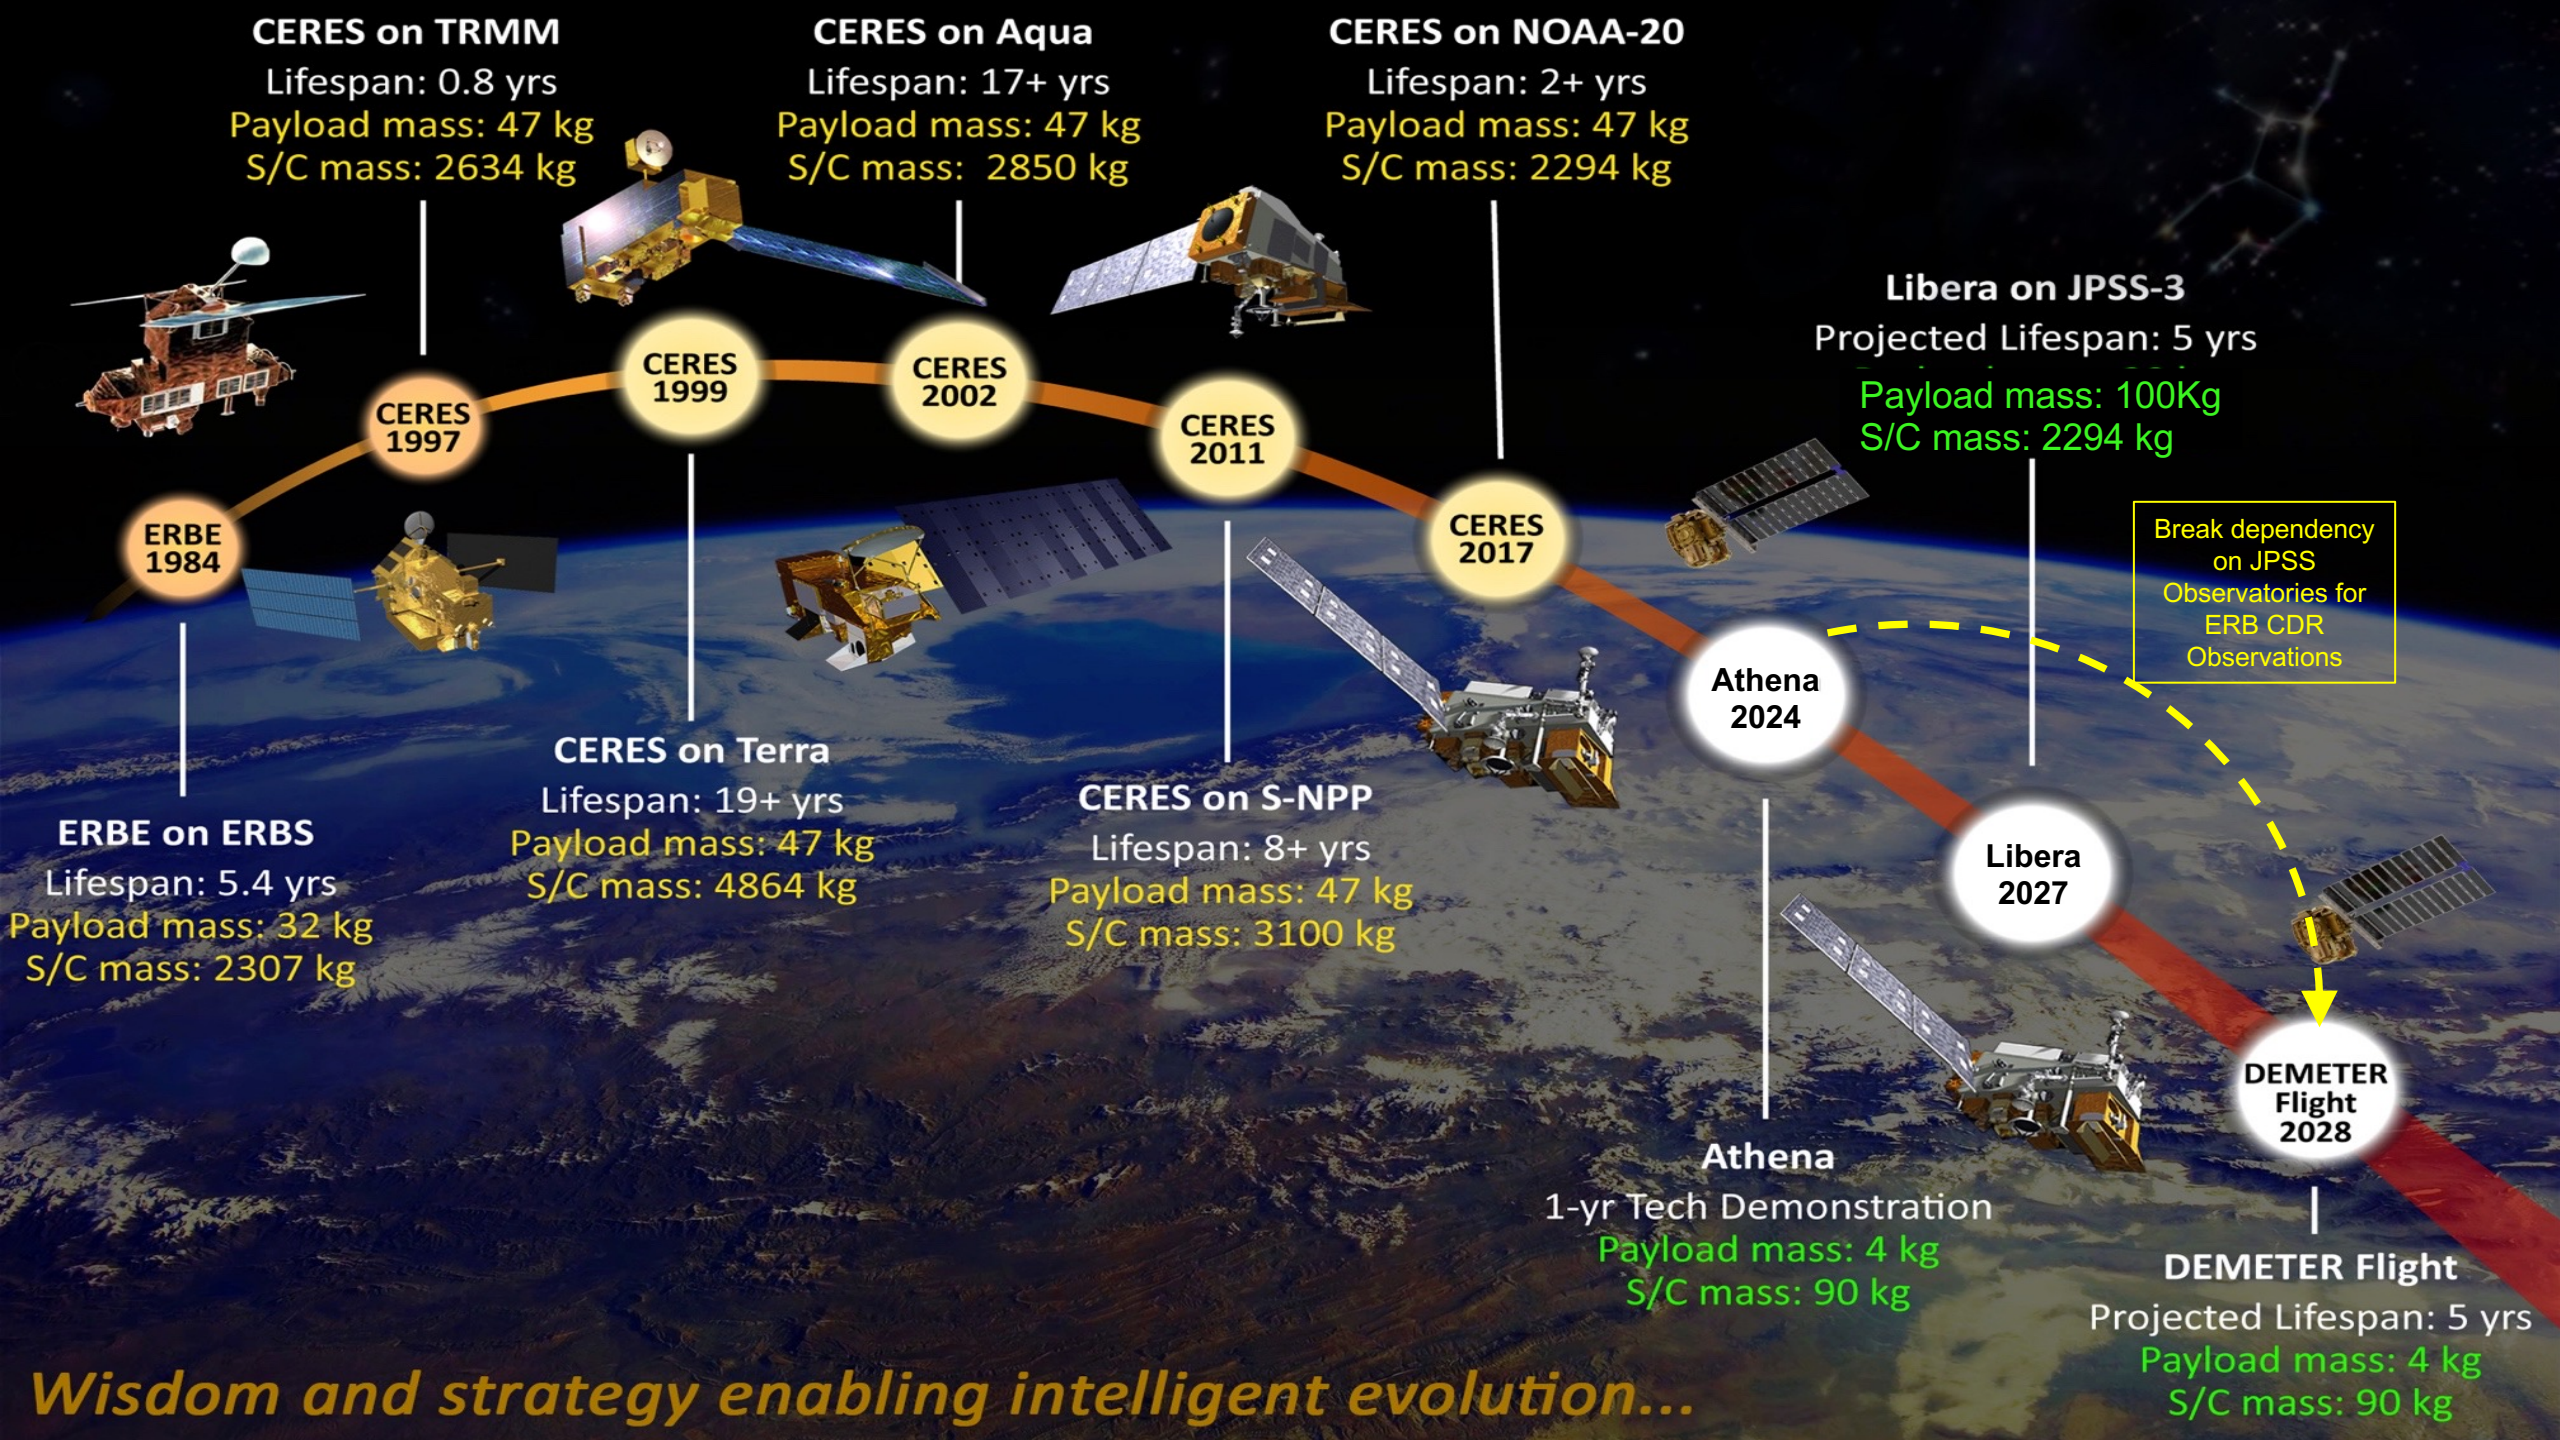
CERES on TRMM
Lifespan: 0.8 yrs
Payload mass: 47 kg
S/C mass: 2634 kg

CERES on Aqua
Lifespan: 17+ yrs
Payload mass: 47 kg
S/C mass: 2850 kg

CERES on NOAA-20
Lifespan: 2+ yrs
Payload mass: 47 kg
S/C mass: 2294 kg

Libera on JPSS-3
Projected Lifespan: 5 yrs
Payload mass: 100Kg
S/C mass: 2294 kg

ERBE 1984

CERES 1997

CERES 1999

CERES 2002

CERES 2011

CERES 2017

Athena 2024

Libera 2027

DEMETER Flight 2028

Break dependency on JPSS Observatories for ERB CDR Observations

ERBE on ERBS
Lifespan: 5.4 yrs
Payload mass: 32 kg
S/C mass: 2307 kg

CERES on Terra
Lifespan: 19+ yrs
Payload mass: 47 kg
S/C mass: 4864 kg

CERES on S-NPP
Lifespan: 8+ yrs
Payload mass: 47 kg
S/C mass: 3100 kg

Athena
1-yr Tech Demonstration
Payload mass: 4 kg
S/C mass: 90 kg

DEMETER Flight
Projected Lifespan: 5 yrs
Payload mass: 4 kg
S/C mass: 90 kg

Wisdom and strategy enabling intelligent evolution...